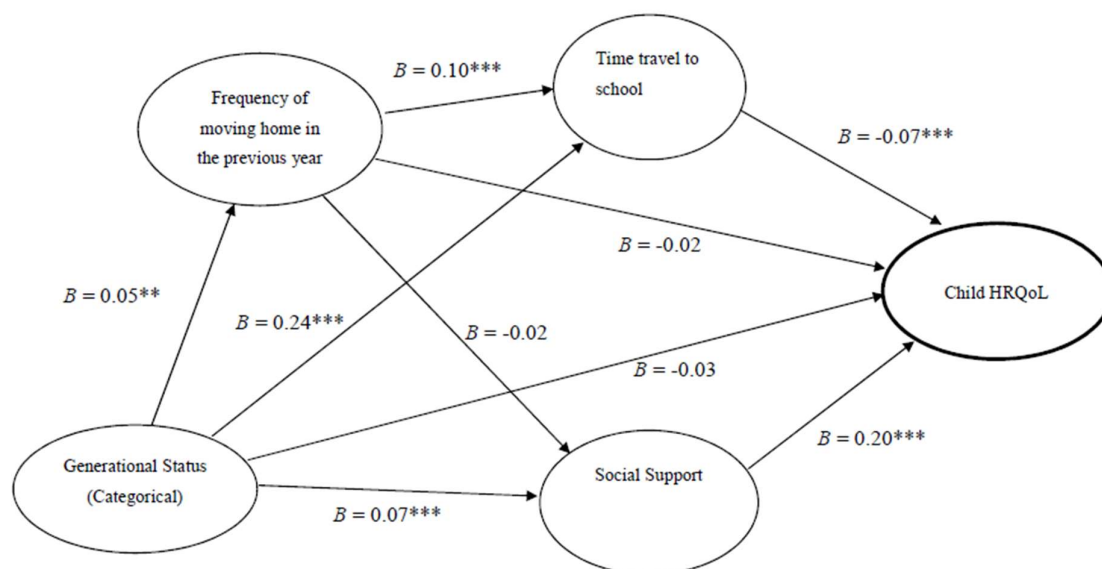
$B = 0.10$***

Time travel to school

Frequency of moving home in the previous year

$B = -0.07$***

$B = -0.02$

$B = 0.05$**

Child HRQoL

$B = 0.24$***

$B = -0.02$

$B = -0.03$

$B = 0.20$***

Generational Status (Categorical)

Social Support

$B = 0.07$***